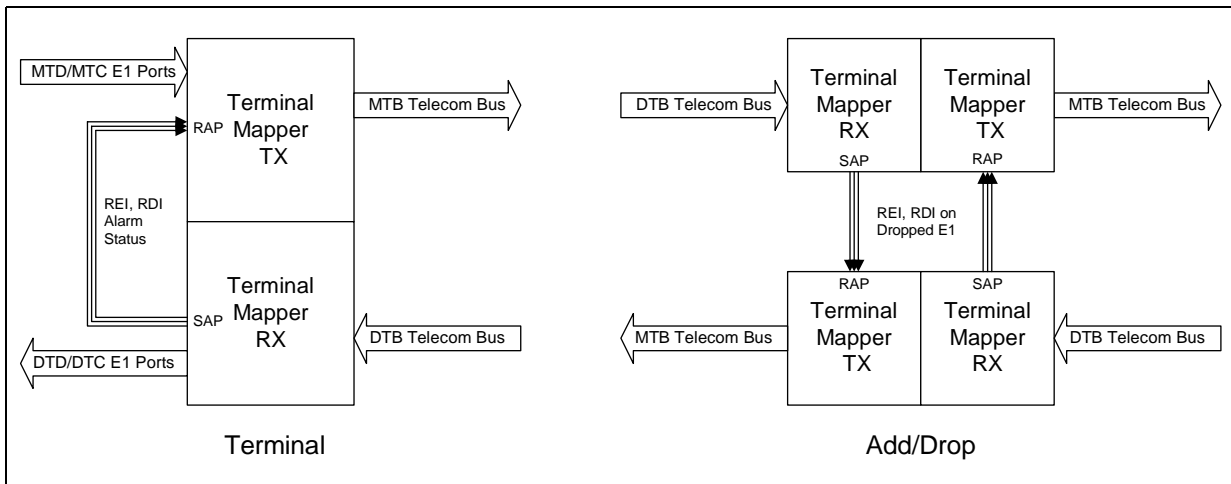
MTD/MTC E1 Ports

Terminal Mapper TX

RAP

MTB Telecom Bus

REI, RDI Alarm Status

Terminal Mapper RX

SAP

DTB Telecom Bus

DTD/DTC E1 Ports

Terminal

DTB Telecom Bus

Terminal Mapper RX

SAP

Terminal Mapper TX

RAP

MTB Telecom Bus

REI, RDI on Dropped E1

RAP

Terminal Mapper TX

SAP

Terminal Mapper RX

MTB Telecom Bus

DTB Telecom Bus

Add/Drop